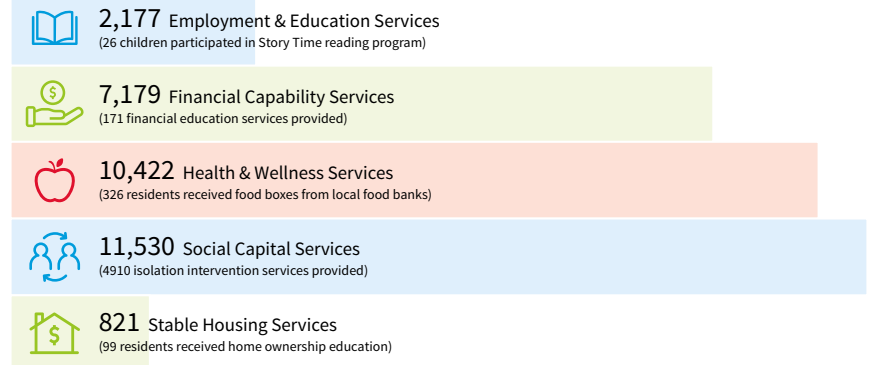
2,177 Employment & Education Services
(26 children participated in Story Time reading program)

$ 7,179 Financial Capability Services
(171 financial education services provided)

10,422 Health & Wellness Services
(326 residents received food boxes from local food banks)

11,530 Social Capital Services
(4910 isolation intervention services provided)

$ 821 Stable Housing Services
(99 residents received home ownership education)